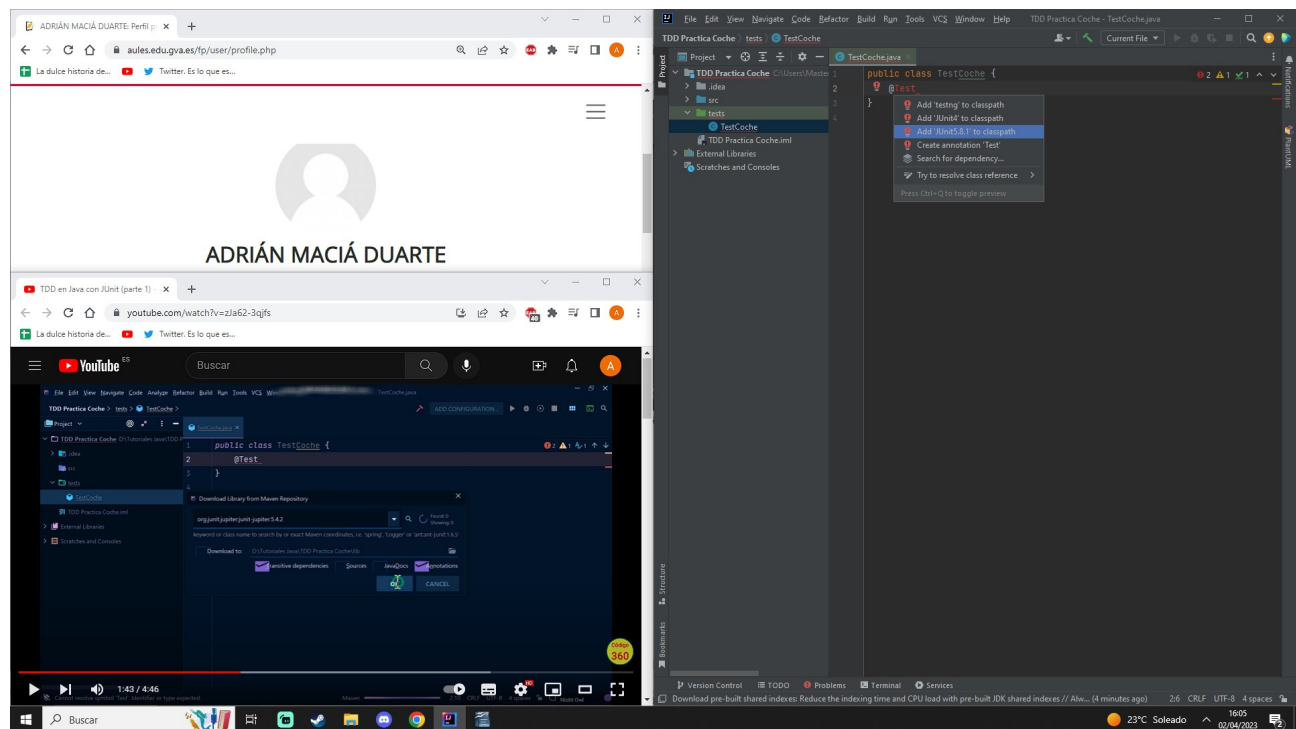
ADRIÁN MACIÁ DUARTE: Perfil

aules.edu.gva.es/fp/user/profile.php

La dulce historia de... Twitter. Es lo que es...

ADRIÁN MACIÁ DUARTE

TDD en Java con JUnit (parte 1)

youtube.com/watch?v=zJa62-3qjfs

La dulce historia de... Twitter. Es lo que es...

YouTube ES

Buscar

File Edit View Navigate Code Analyze Refactor Build Run Tools VCS Window TestCoche.java

TDD Practica Coche > tests > TestCoche >

ADD CONFIGURATION...

Project

TDD Practica Coche D:\Tutoriales Java\TDD P

.idea

src

tests

TestCoche

TDD Practica Coche.iml

External Libraries

Scratches and Consoles

TestCoche.java

```
1   public class TestCoche {
2       @Test
3   }
4
```

Download Library from Maven Repository

org.junit.jupiter:junit-jupiter:5.4.2

Keyword or class name to search by or exact Maven coordinates, i.e. 'spring', 'Logger' or 'ant:ant-junit:1.6.5'

Download to: D:\Tutoriales Java\TDD Practica Coche\lib

Transitive dependencies Sources JavaDocs Annotations

OK CANCEL

código 360

1:43 / 4:46

File Edit View Navigate Code Refactor Build Run Tools VCS Window Help TDD Practica Coche - TestCoche.java

TDD Practica Coche tests TestCoche

Current File

Project

TestCoche.java

TDD Practica Coche C:\Users\Master

.idea

src

tests

TestCoche

TDD Practica Coche.iml

External Libraries

Scratches and Consoles

```
1   public class TestCoche {
2       @Test
3   }
4
```

2 1 1

Add 'testng' to classpath
Add 'JUnit4' to classpath
Add 'JUnit5.8.1' to classpath
Create annotation 'Test'
Search for dependency...
Try to resolve class reference
Press Ctrl+Q to toggle preview

Notifications

PlantUML

Structure

Bookmarks

Version Control TODO Problems Terminal Services

Download pre-built shared indexes: Reduce the indexing time and CPU load with pre-built JDK shared indexes // Alw... (4 minutes ago) 2:6 CRLF UTF-8 4 spaces

Buscar

23°C Soleado 16:05 02/04/2023